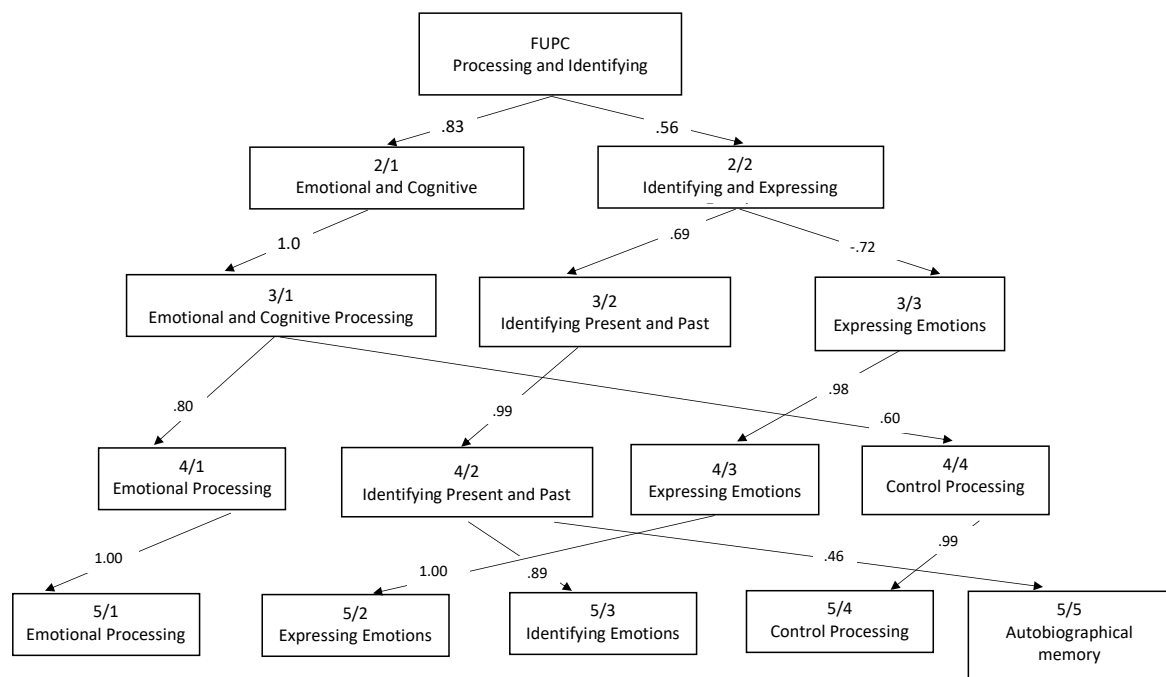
FUPC
Processing and Identifying

.83

.56

2/1
Emotional and Cognitive

2/2
Identifying and Expressing

1.0

.69

-.72

3/1
Emotional and Cognitive Processing

3/2
Identifying Present and Past

3/3
Expressing Emotions

.80

.99

.98

.60

4/1
Emotional Processing

4/2
Identifying Present and Past

4/3
Expressing Emotions

4/4
Control Processing

1.00

1.00

.89

.46

.99

5/1
Emotional Processing

5/2
Expressing Emotions

5/3
Identifying Emotions

5/4
Control Processing

5/5
Autobiographical memory